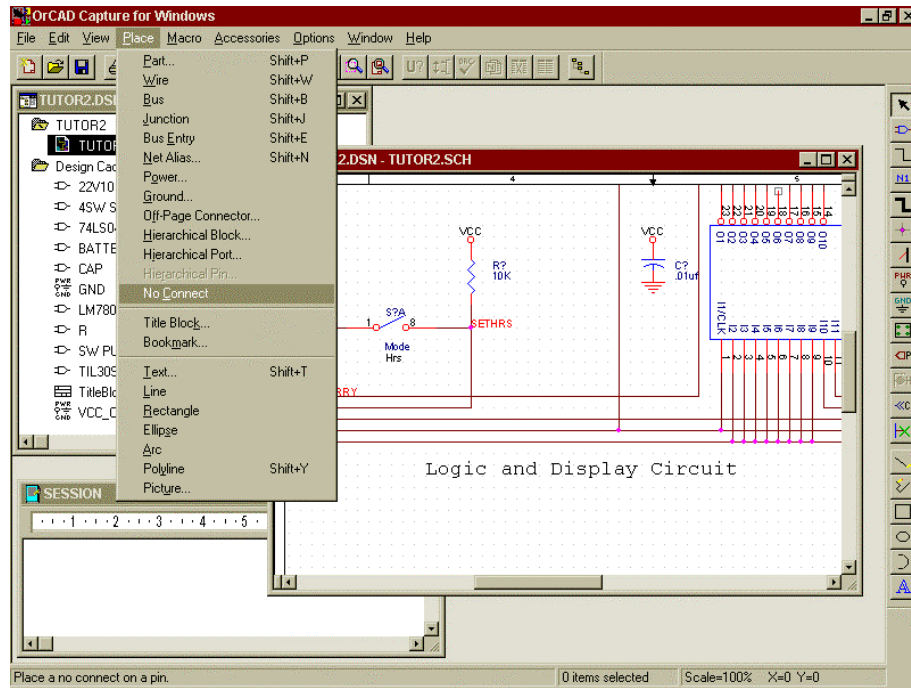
OrCAD Capture for Windows

File Edit View Place Macro Accessories Options Window Help

TUTOR2.DSN

TUTOR2
TUTOR
Design Cac
22V10
4SW S
74LS0
BATTE
CAP
PWR GND GND
LM780
R
SW PU
TIL309
TitleBlo
PWR GND VCC_C

| Part... | Shift+P |
|---|---|
| Wire | Shift+W |
| Bus | Shift+B |
| Junction | Shift+J |
| Bus Entry | Shift+E |
| Net Alias... | Shift+N |
| Power... | |
| Ground... | |
| Off-Page Connector... | |
| Hierarchical Block... | |
| Hierarchical Port... | |
| Hierarchical Pin... | |
| No Connect | |
| Title Block... | |
| Bookmark... | |
| Text... | Shift+T |
| Line | |
| Rectangle | |
| Ellipse | |
| Arc | |
| Polyline | Shift+Y |
| Picture... | |

2.DSN - TUTOR2.SCH

4 5

VCC
R?
10K
VCC
C?
.01uf
S?A
1 8
Mode
Hrs
SETHRS
RRY

23 22 21 20 19 18 17 16 15 14
O1 O2 O3 O4 O5 O6 O7 O8 O9 O10
I1/CLK I2 I3 I4 I5 I6 I7 I8 I9 I10 I11
1 2 3 4 5 6 7 8 9 10

Logic and Display Circuit

SESSION

1 2 3 4 5

N1
PWR
GND

Place a no connect on a pin.
0 items selected
Scale=100%
X=0 Y=0